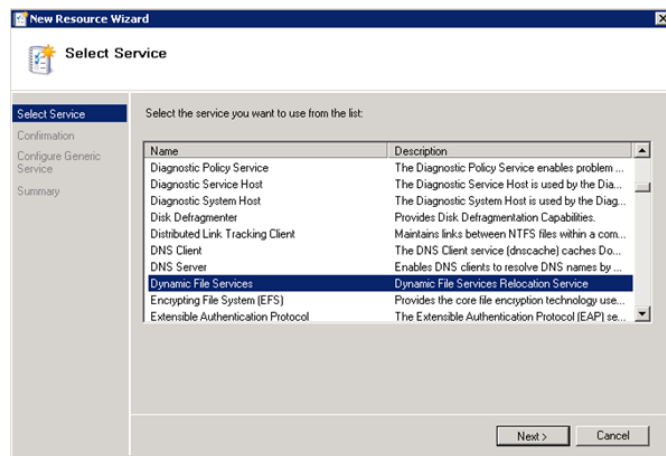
New Resource Wizard

Select Service

Select Service
Confirmation
Configure Generic Service
Summary

Select the service you want to use from the list:

| Name | Description |
|---|---|
| Diagnostic Policy Service | The Diagnostic Policy Service enables problem ... |
| Diagnostic Service Host | The Diagnostic Service Host is used by the Dia... |
| Diagnostic System Host | The Diagnostic System Host is used by the Diag... |
| Disk Defragmenter | Provides Disk Defragmentation Capabilities. |
| Distributed Link Tracking Client | Maintains links between NTFS files within a com... |
| DNS Client | The DNS Client service (dnscache) caches Do... |
| DNS Server | Enables DNS clients to resolve DNS names by ... |
| Dynamic File Services | Dynamic File Services Relocation Service |
| Encrypting File System (EFS) | Provides the core file encryption technology use... |
| Extensible Authentication Protocol | The Extensible Authentication Protocol (EAP) se... |

Next >
Cancel